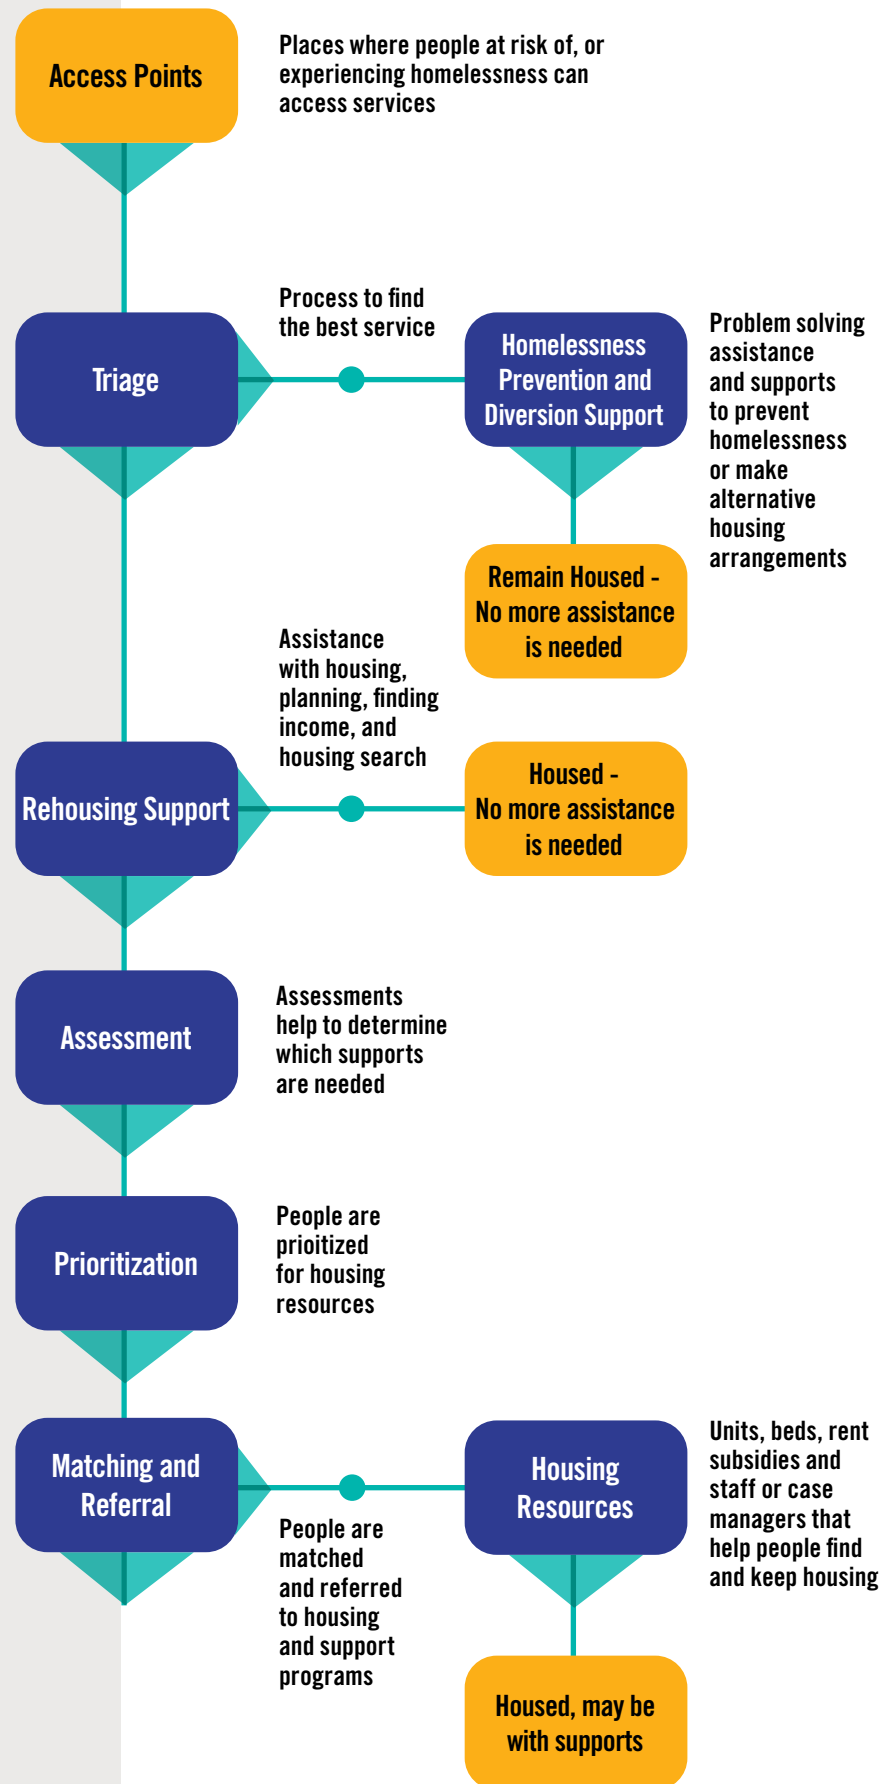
Access Points

Places where people at risk of, or experiencing homelessness can access services

Triage

Process to find the best service

Homelessness Prevention and Diversion Support

Problem solving assistance and supports to prevent homelessness or make alternative housing arrangements

Remain Housed - No more assistance is needed

Assistance with housing, planning, finding income, and housing search

Rehousing Support

Housed - No more assistance is needed

Assessment

Assessments help to determine which supports are needed

Prioritization

People are prioitized for housing resources

Matching and Referral

Housing Resources

Units, beds, rent subsidies and staff or case managers that help people find and keep housing

People are matched and referred to housing and support programs

Housed, may be with supports